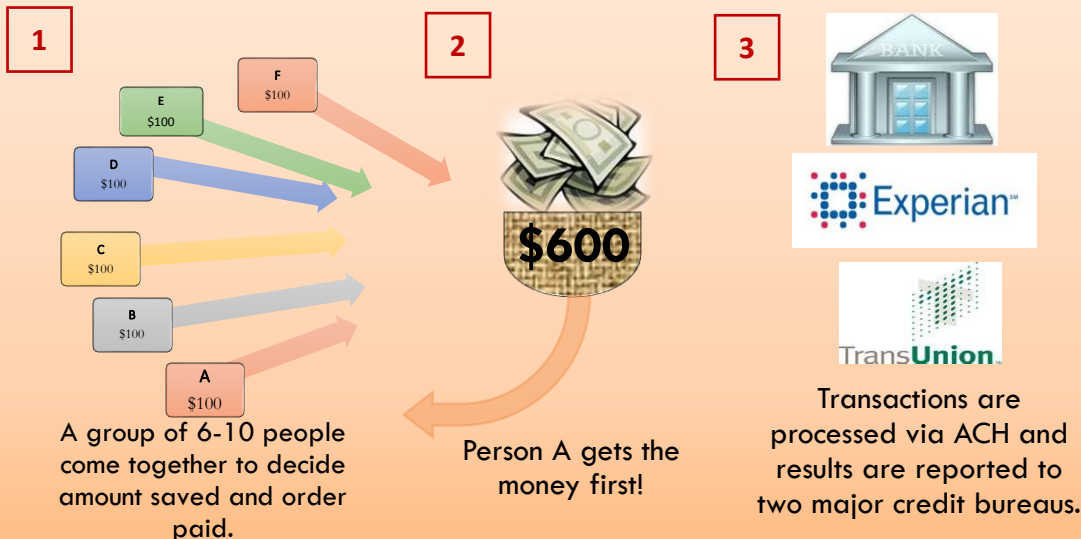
1

F
$100

E
$100

D
$100

C
$100

B
$100

A
$100

A group of 6-10 people come together to decide amount saved and order paid.

2

$600

Person A gets the money first!

3

BANK

Experian℠

TransUnion.

Transactions are processed via ACH and results are reported to two major credit bureaus.